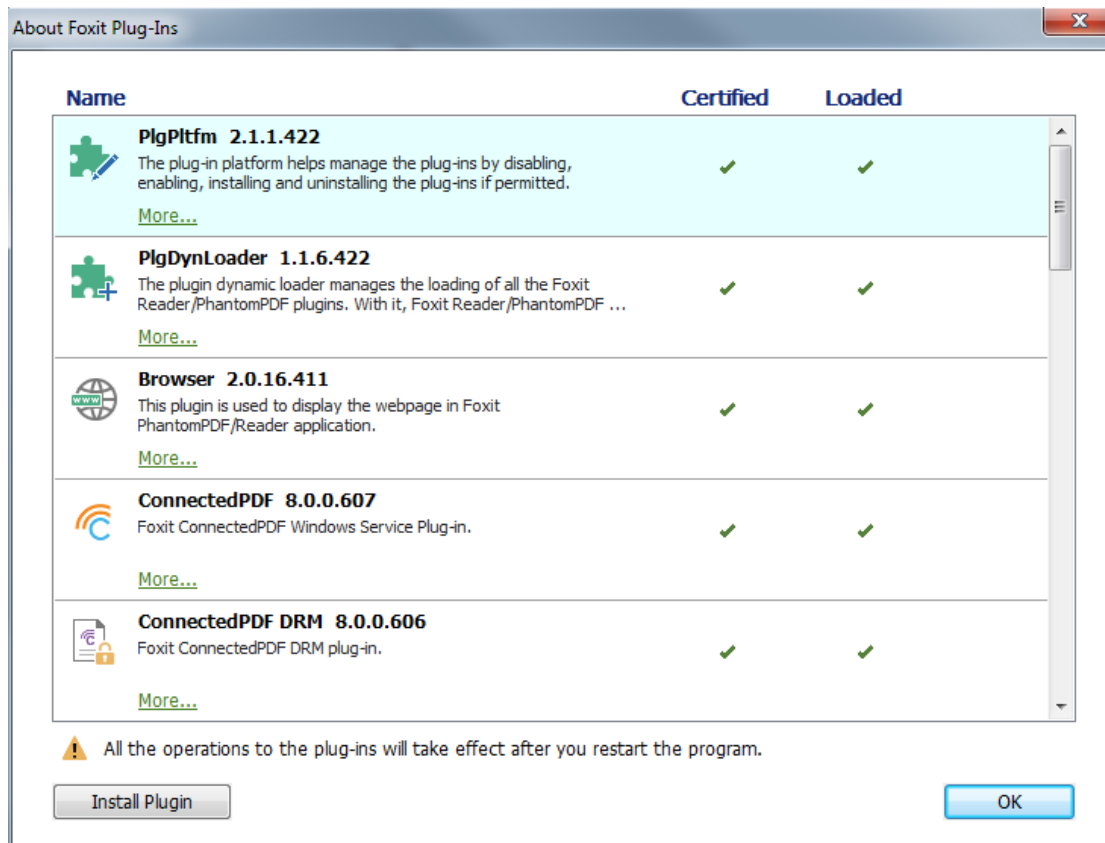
About Foxit Plug-Ins

Name Certified Loaded

PlgPltfm 2.1.1.422
The plug-in platform helps manage the plug-ins by disabling, enabling, installing and uninstalling the plug-ins if permitted.
More...

PlgDynLoader 1.1.6.422
The plugin dynamic loader manages the loading of all the Foxit Reader/PhantomPDF plugins. With it, Foxit Reader/PhantomPDF ...
More...

Browser 2.0.16.411
This plugin is used to display the webpage in Foxit PhantomPDF/Reader application.
More...

ConnectedPDF 8.0.0.607
Foxit ConnectedPDF Windows Service Plug-in.
More...

ConnectedPDF DRM 8.0.0.606
Foxit ConnectedPDF DRM plug-in.
More...

All the operations to the plug-ins will take effect after you restart the program.

Install Plugin

OK